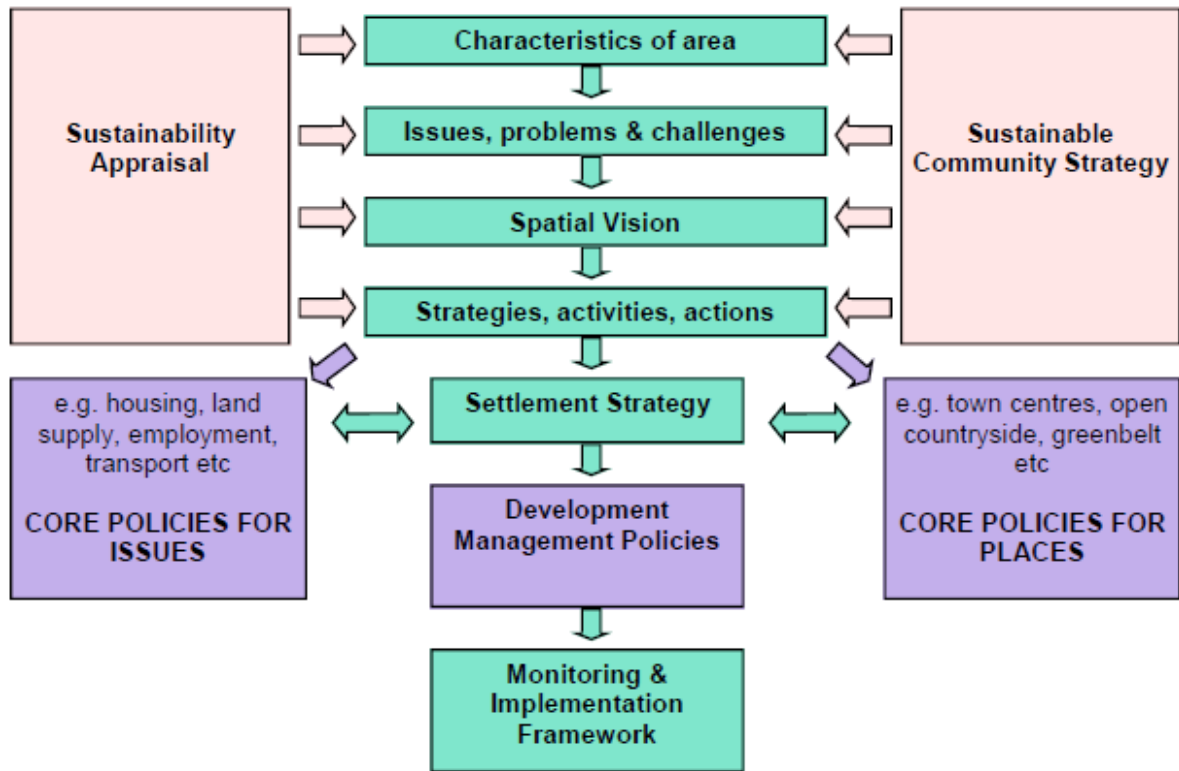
Sustainability Appraisal

Characteristics of area

Issues, problems & challenges

Spatial Vision

Strategies, activities, actions

Sustainable Community Strategy

e.g. housing, land supply, employment, transport etc

CORE POLICIES FOR ISSUES

Settlement Strategy

Development Management Policies

Monitoring & Implementation Framework

e.g. town centres, open countryside, greenbelt etc

CORE POLICIES FOR PLACES